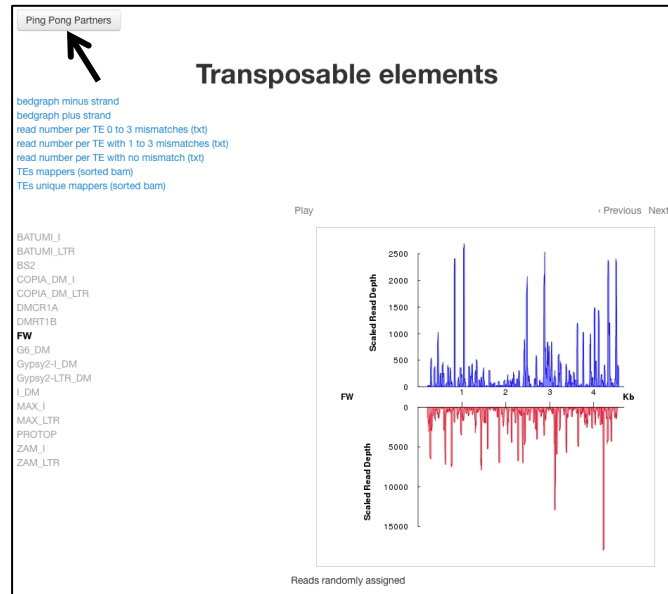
Ping Pong Partners

Transposable elements

bedgraph minus strand
bedgraph plus strand
read number per TE 0 to 3 mismatches (txt)
read number per TE with 1 to 3 mismatches (txt)
read number per TE with no mismatch (txt)
TEs mappers (sorted bam)
TEs unique mappers (sorted bam)

Play

‹ Previous Next

BATUMI_I
BATUMI_LTR
BS2
COPIA_DM_I
COPIA_DM_LTR
DMCR1A
DMRT1B
FW
G6_DM
Gypsy2-I_DM
Gypsy2-LTR_DM
I_DM
MAX_I
MAX_LTR
PROTOP
ZAM_I
ZAM_LTR

Scaled Read Depth
2500
2000
1500
1000
500
0
FW
1
2
3
4
Kb
0
5000
10000
15000
Scaled Read Depth

Reads randomly assigned